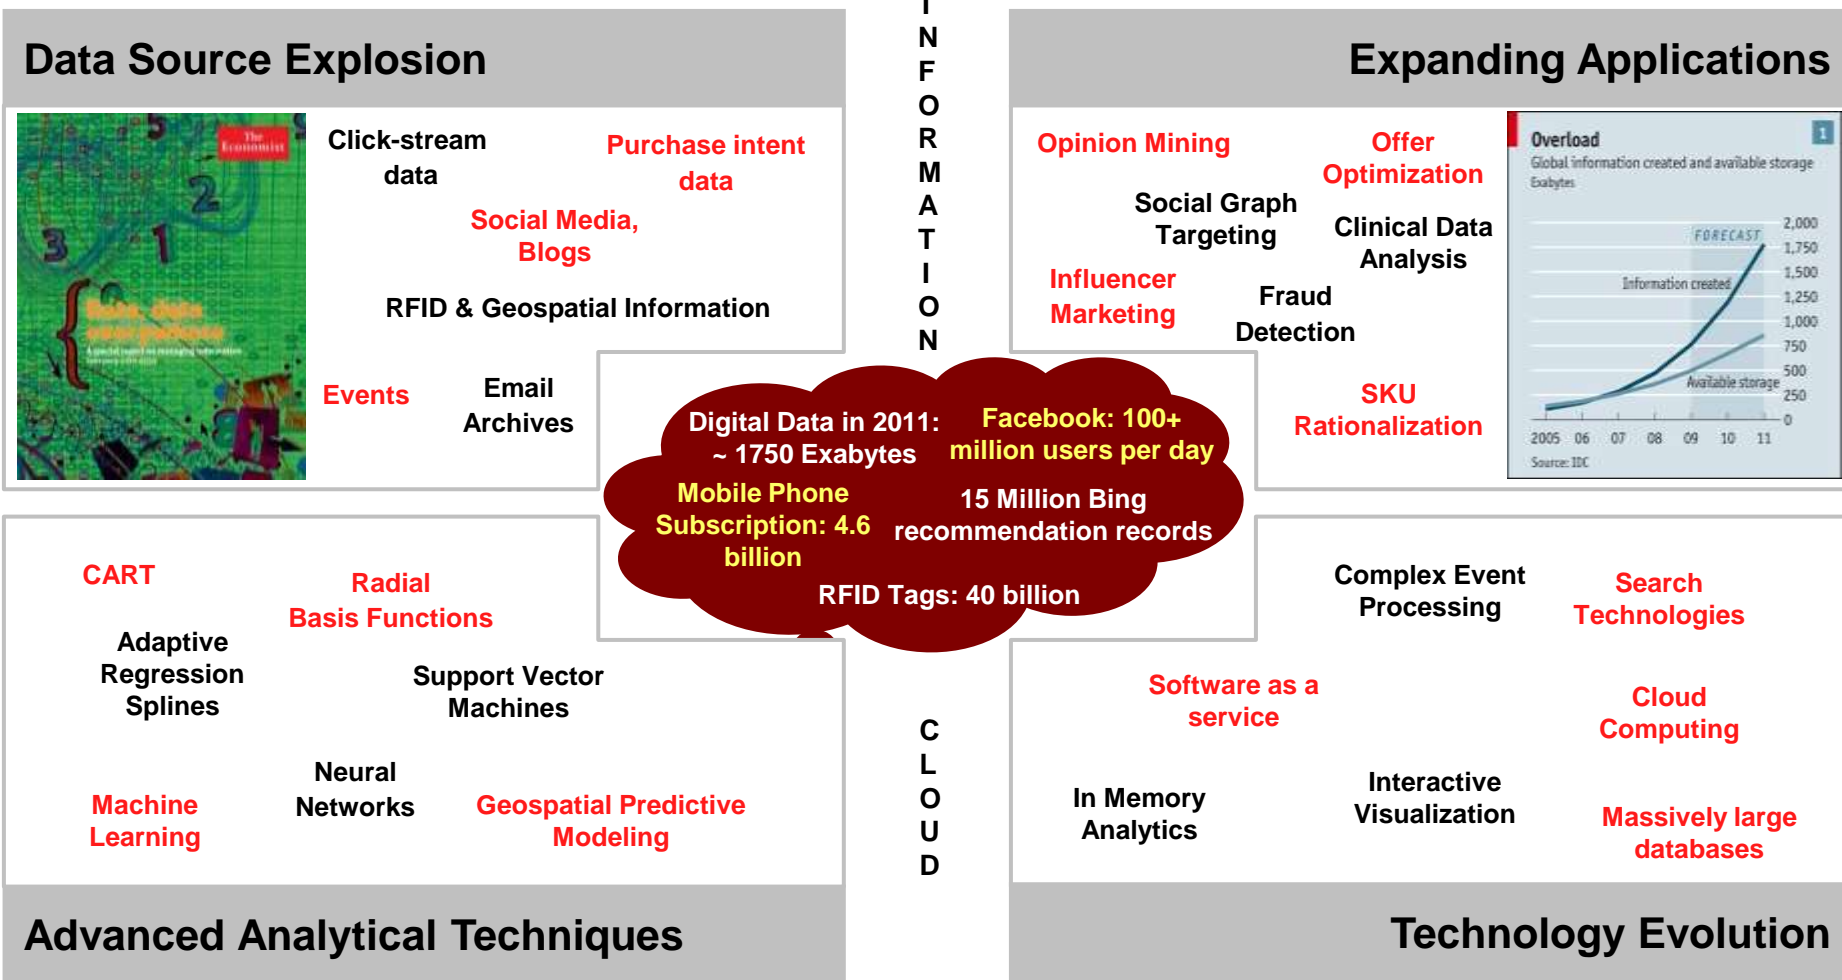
Data Source Explosion

The Economist

Click-stream data

Purchase intent data

Social Media, Blogs

RFID & Geospatial Information

Events

Email Archives

I N F O R M A T I O N

Expanding Applications

Opinion Mining

Offer Optimization

Social Graph Targeting

Clinical Data Analysis

Influencer Marketing

Fraud Detection

SKU Rationalization

Overload
Global information created and available storage
Exabytes

FORECAST
Information created
Available storage

| 2,000 |
|---|
| 1,750 |
| 1,500 |
| 1,250 |
| 1,000 |
| 750 |
| 500 |
| 250 |
| 0 |

2005 06 07 08 09 10 11
Source: IDC

Digital Data in 2011: ~ 1750 Exabytes

Facebook: 100+ million users per day

Mobile Phone Subscription: 4.6 billion

15 Million Bing recommendation records

RFID Tags: 40 billion

CART

Radial Basis Functions

Adaptive Regression Splines

Support Vector Machines

Neural Networks

Machine Learning

Geospatial Predictive Modeling

Advanced Analytical Techniques

C L O U D

Complex Event Processing

Search Technologies

Software as a service

Cloud Computing

In Memory Analytics

Interactive Visualization

Massively large databases

Technology Evolution